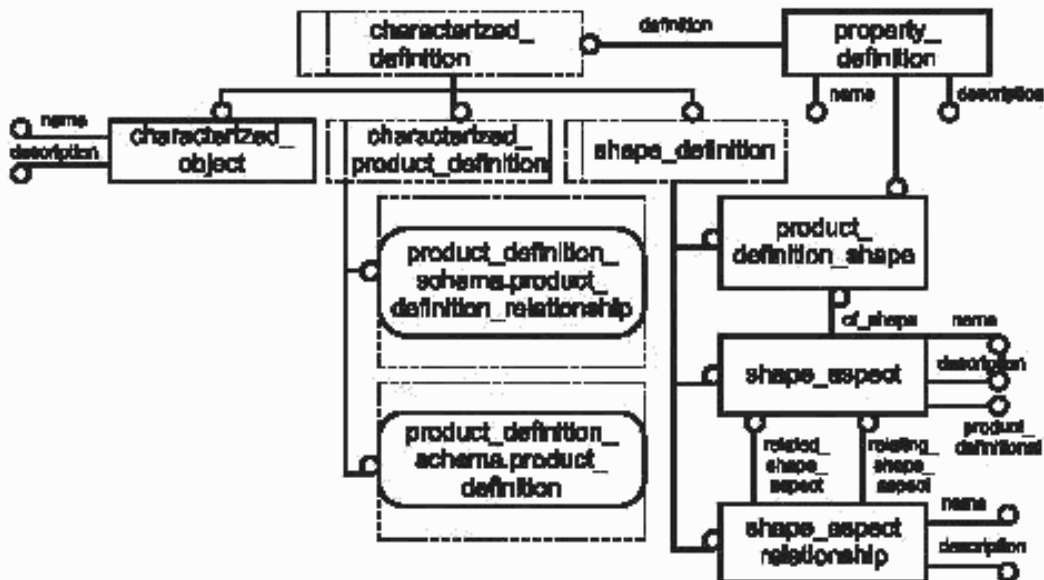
characterized_ definition

definition

property_ definition

name

description

name

description

characterized_ object

characterized_ product_definition

shape_definition

product_ definition_shape

product_definition_ schema.product_ definition_relationship

of_shape

name

shape_aspect

description

product_ definitional

product_definition_ schema.product_ definition

related_ shape_ aspect

relating_ shape_ aspect

name

shape_aspect relationship

description